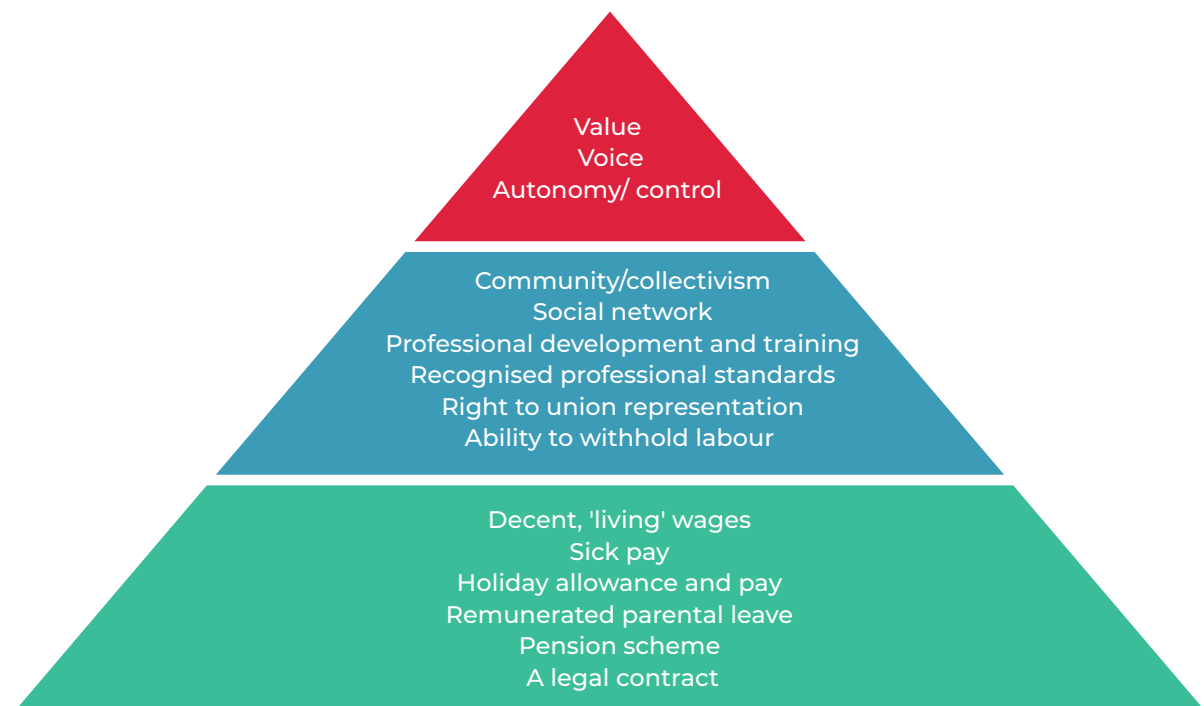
Value
Voice
Autonomy/ control

Community/collectivism
Social network
Professional development and training
Recognised professional standards
Right to union representation
Ability to withhold labour

Decent, 'living' wages
Sick pay
Holiday allowance and pay
Remunerated parental leave
Pension scheme
A legal contract